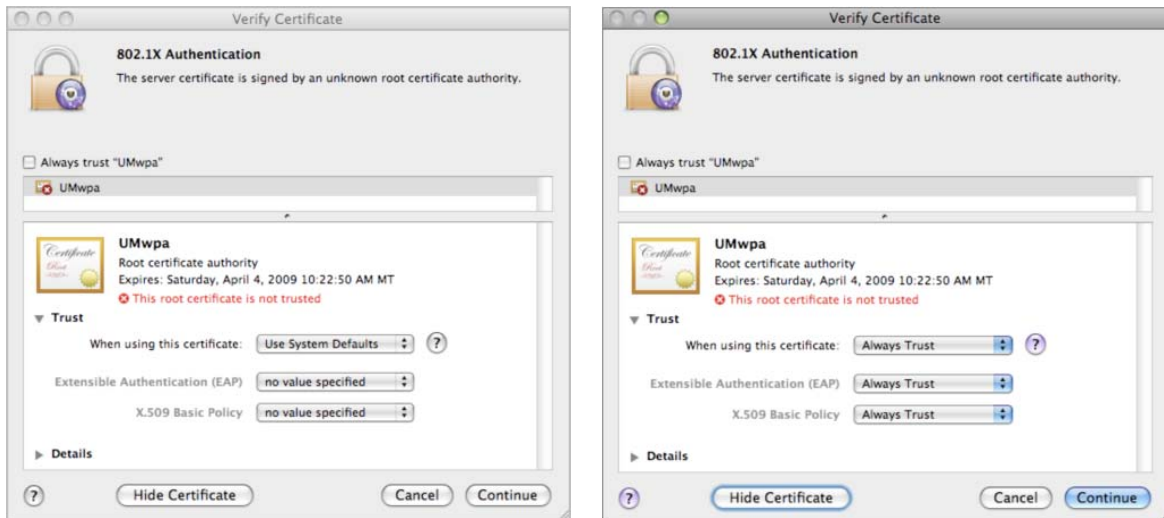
Verify Certificate

802.1X Authentication

The server certificate is signed by an unknown root certificate authority.

Always trust "UMwpa"

UMwpa

Certificate Root

UMwpa

Root certificate authority

Expires: Saturday, April 4, 2009 10:22:50 AM MT

This root certificate is not trusted

Trust

When using this certificate: Use System Defaults ?

Extensible Authentication (EAP) no value specified

X.509 Basic Policy no value specified

Details

? Hide Certificate Cancel Continue

Verify Certificate

802.1X Authentication

The server certificate is signed by an unknown root certificate authority.

Always trust "UMwpa"

UMwpa

Certificate Root

UMwpa

Root certificate authority

Expires: Saturday, April 4, 2009 10:22:50 AM MT

This root certificate is not trusted

Trust

When using this certificate: Always Trust ?

Extensible Authentication (EAP) Always Trust

X.509 Basic Policy Always Trust

Details

? Hide Certificate Cancel Continue